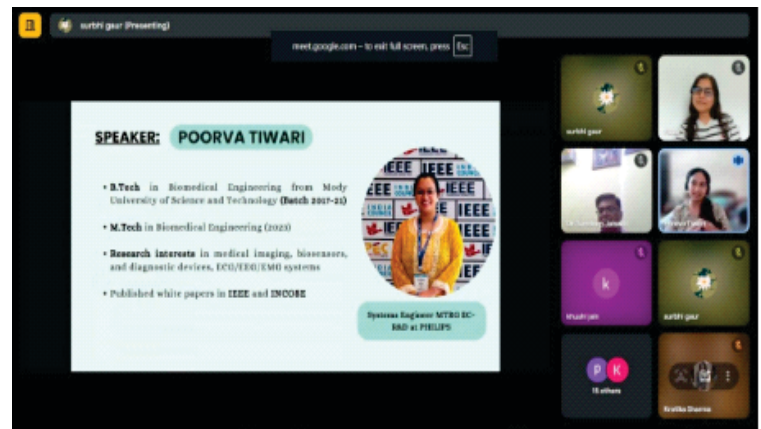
surbhi gaur (Presenting)

meet.google.com – to exit full screen, press Esc

SPEAKER: POORVA TIWARI

• B.Tech in Biomedical Engineering from Mody University of Science and Technology (Batch 2017-21)

• M.Tech in Biomedical Engineering (2023)

• Research interests in medical imaging, biosensors, and diagnostic devices, ECG/EEG/EMG systems

• Published white papers in IEEE and INCOBE

IEEE

Systems Engineer MTRG EC-R&D at PHILIPS

surbhi gaur

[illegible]

Poorva Tiwari

k

khushi jain

surbhi gaur

P K

15 others

Kratika Sharma